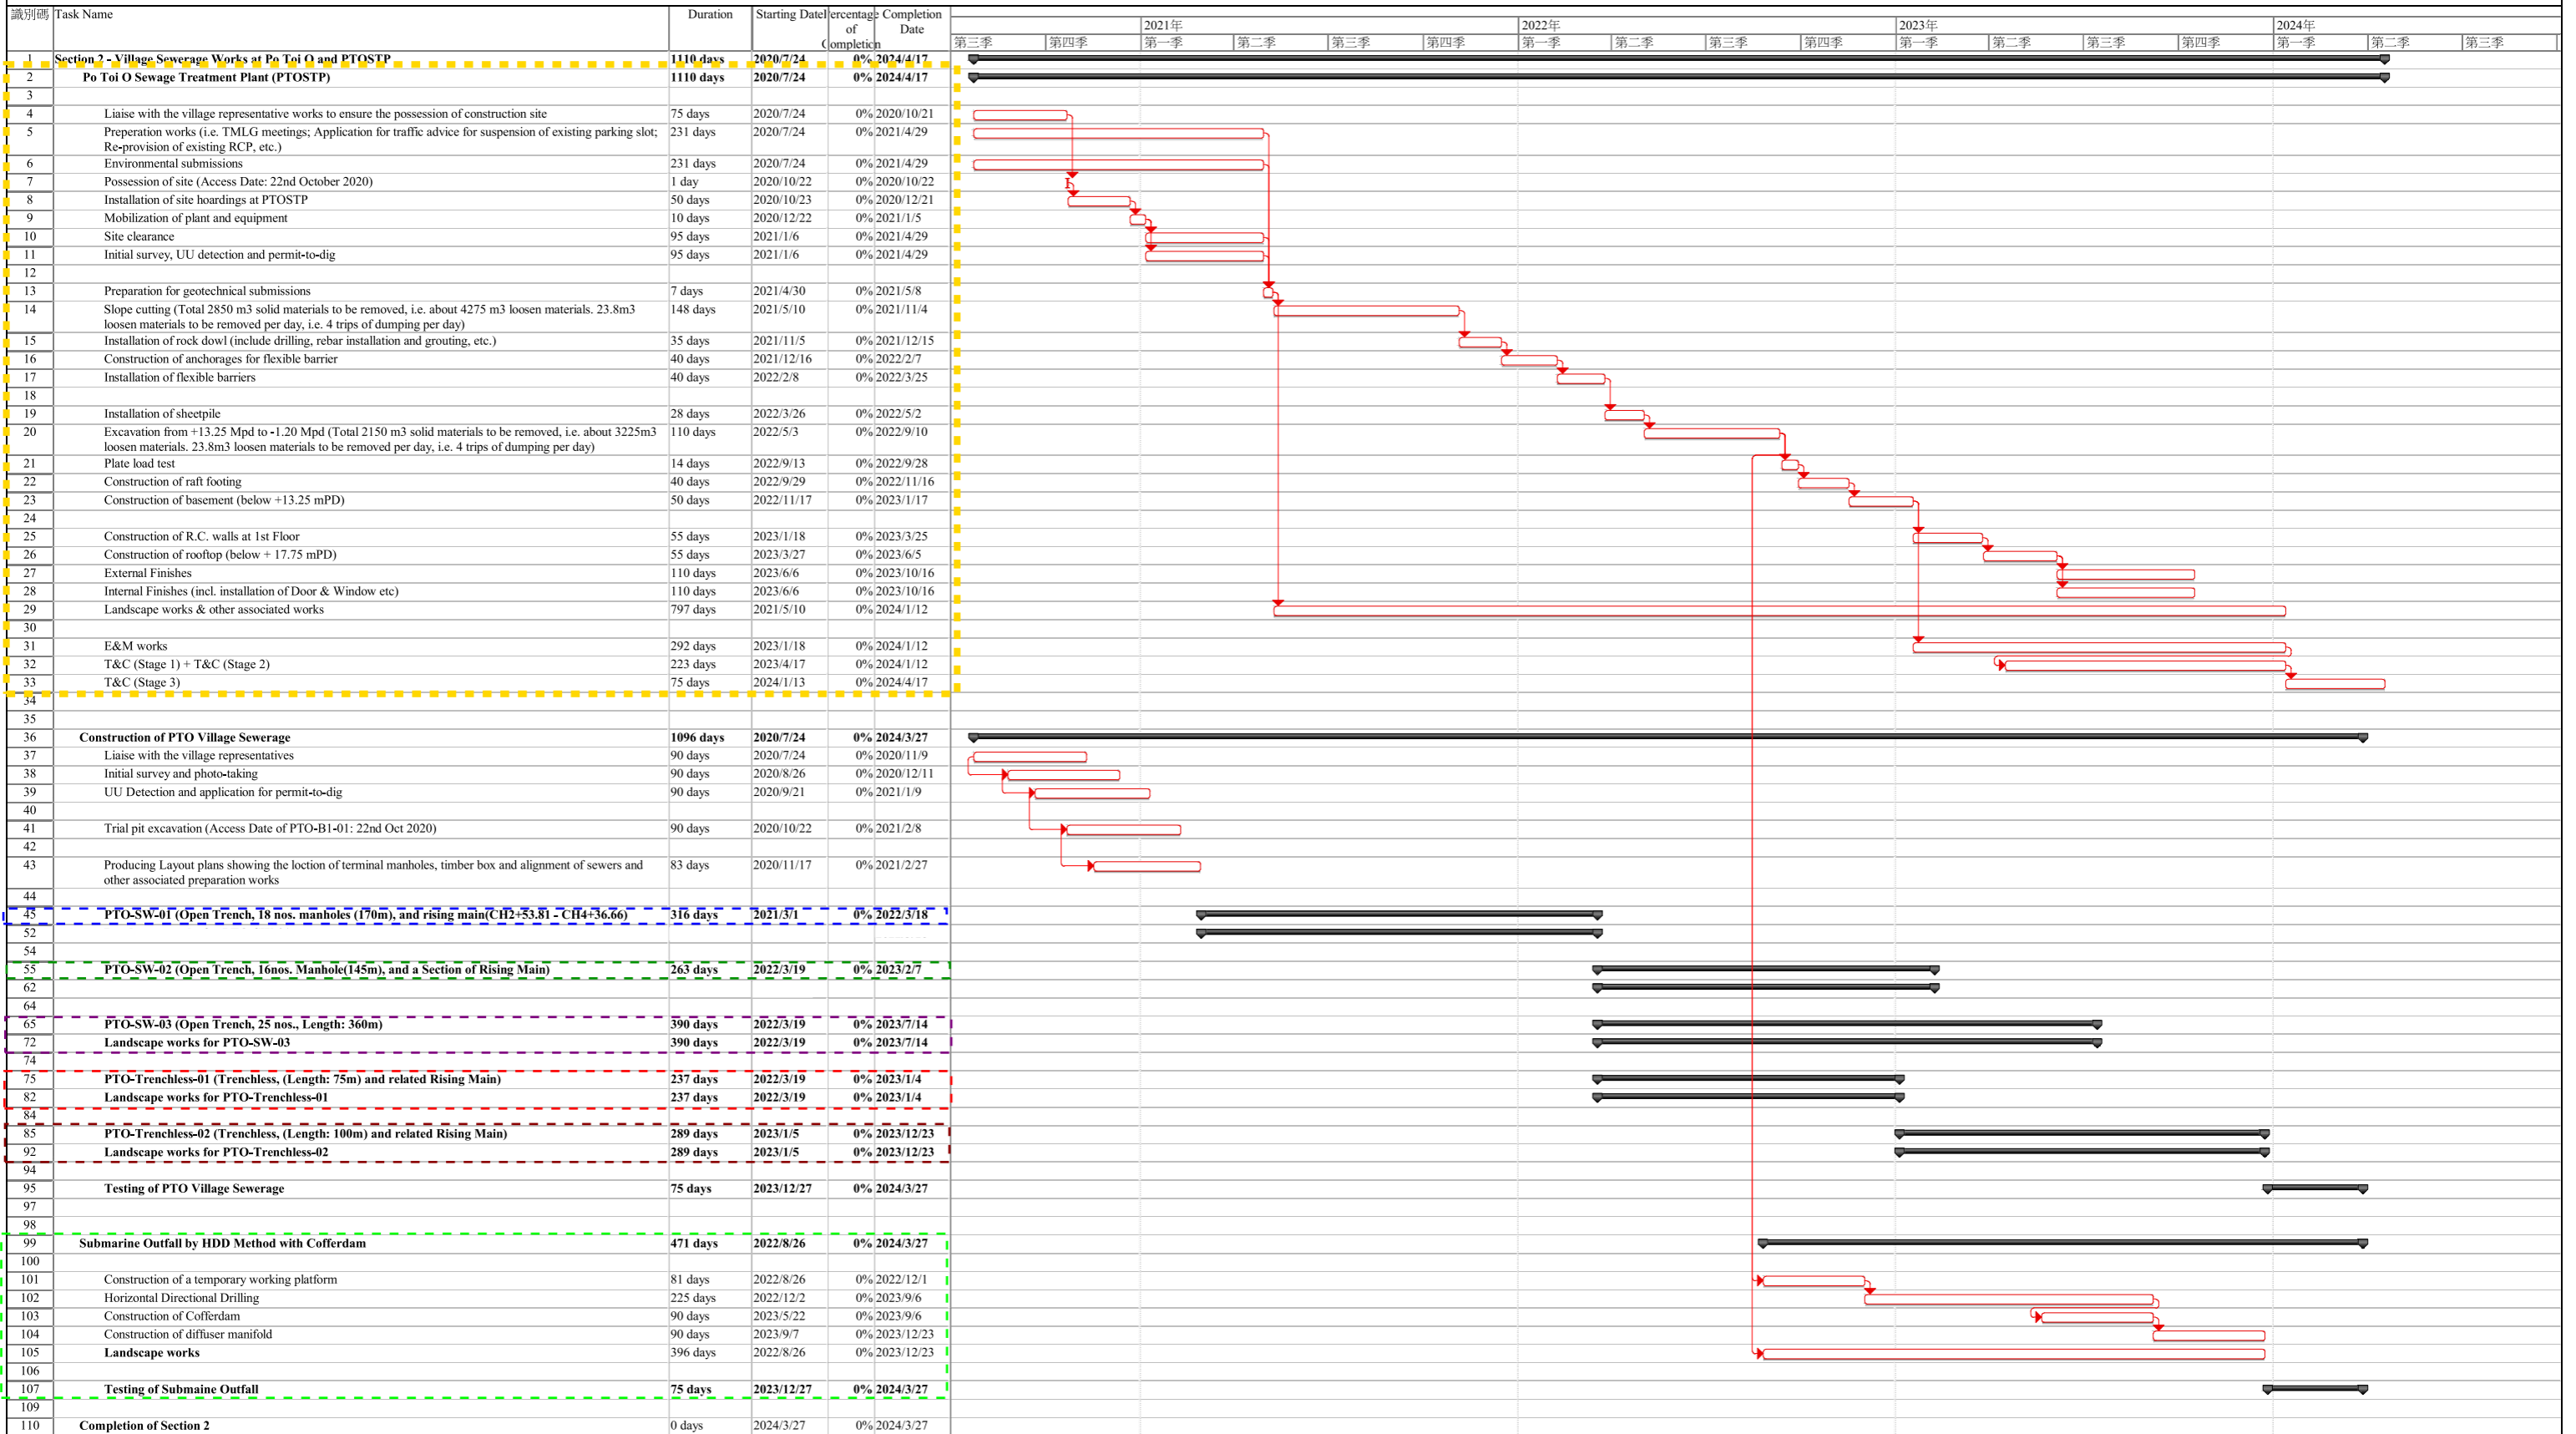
| 識別碼 | Task Name | Duration | Starting Date | Percentage of Completion | Completion Date |
|---|---|---|---|---|---|
| 1 | Section 2 - Village Sewerage Works at Po Toi O and PTOSTP | 1110 days | 2020/7/24 | 0% | 2024/4/17 |
| 2 | Po Toi O Sewage Treatment Plant (PTOSTP) | 1110 days | 2020/7/24 | 0% | 2024/4/17 |
| 3 | | | | | |
| 4 | Liaise with the village representative works to ensure the possession of construction site | 75 days | 2020/7/24 | 0% | 2020/10/21 |
| 5 | Preperation works (i.e. TMLG meetings; Application for traffic advice for suspension of existing parking slot; Re-provision of existing RCP, etc.) | 231 days | 2020/7/24 | 0% | 2021/4/29 |
| 6 | Environmental submissions | 231 days | 2020/7/24 | 0% | 2021/4/29 |
| 7 | Possession of site (Access Date: 22nd October 2020) | 1 day | 2020/10/22 | 0% | 2020/10/22 |
| 8 | Installation of site hoardings at PTOSTP | 50 days | 2020/10/23 | 0% | 2020/12/21 |
| 9 | Mobilization of plant and equipment | 10 days | 2020/12/22 | 0% | 2021/1/5 |
| 10 | Site clearance | 95 days | 2021/1/6 | 0% | 2021/4/29 |
| 11 | Initial survey, UU detection and permit-to-dig | 95 days | 2021/1/6 | 0% | 2021/4/29 |
| 12 | | | | | |
| 13 | Preparation for geotechnical submissions | 7 days | 2021/4/30 | 0% | 2021/5/8 |
| 14 | Slope cutting (Total 2850 m3 solid materials to be removed, i.e. about 4275 m3 loosen materials. 23.8m3 loosen materials to be removed per day, i.e. 4 trips of dumping per day) | 148 days | 2021/5/10 | 0% | 2021/11/4 |
| 15 | Installation of rock dowl (include drilling, rebar installation and grouting, etc.) | 35 days | 2021/11/5 | 0% | 2021/12/15 |
| 16 | Construction of anchorages for flexible barrier | 40 days | 2021/12/16 | 0% | 2022/2/7 |
| 17 | Installation of flexible barriers | 40 days | 2022/2/8 | 0% | 2022/3/25 |
| 18 | | | | | |
| 19 | Installation of sheetpile | 28 days | 2022/3/26 | 0% | 2022/5/2 |
| 20 | Excavation from +13.25 Mpd to -1.20 Mpd (Total 2150 m3 solid materials to be removed, i.e. about 3225m3 loosen materials. 23.8m3 loosen materials to be removed per day, i.e. 4 trips of dumping per day) | 110 days | 2022/5/3 | 0% | 2022/9/10 |
| 21 | Plate load test | 14 days | 2022/9/13 | 0% | 2022/9/28 |
| 22 | Construction of raft footing | 40 days | 2022/9/29 | 0% | 2022/11/16 |
| 23 | Construction of basement (below +13.25 mPD) | 50 days | 2022/11/17 | 0% | 2023/1/17 |
| 24 | | | | | |
| 25 | Construction of R.C. walls at 1st Floor | 55 days | 2023/1/18 | 0% | 2023/3/25 |
| 26 | Construction of rooftop (below + 17.75 mPD) | 55 days | 2023/3/27 | 0% | 2023/6/5 |
| 27 | External Finishes | 110 days | 2023/6/6 | 0% | 2023/10/16 |
| 28 | Internal Finishes (incl. installation of Door & Window etc) | 110 days | 2023/6/6 | 0% | 2023/10/16 |
| 29 | Landscape works & other associated works | 797 days | 2021/5/10 | 0% | 2024/1/12 |
| 30 | | | | | |
| 31 | E&M works | 292 days | 2023/1/18 | 0% | 2024/1/12 |
| 32 | T&C (Stage 1) + T&C (Stage 2) | 223 days | 2023/4/17 | 0% | 2024/1/12 |
| 33 | T&C (Stage 3) | 75 days | 2024/1/13 | 0% | 2024/4/17 |
| 34 | | | | | |
| 35 | | | | | |
| 36 | Construction of PTO Village Sewerage | 1096 days | 2020/7/24 | 0% | 2024/3/27 |
| 37 | Liaise with the village representatives | 90 days | 2020/7/24 | 0% | 2020/11/9 |
| 38 | Initial survey and photo-taking | 90 days | 2020/8/26 | 0% | 2020/12/11 |
| 39 | UU Detection and application for permit-to-dig | 90 days | 2020/9/21 | 0% | 2021/1/9 |
| 40 | | | | | |
| 41 | Trial pit excavation (Access Date of PTO-B1-01: 22nd Oct 2020) | 90 days | 2020/10/22 | 0% | 2021/2/8 |
| 42 | | | | | |
| 43 | Producing Layout plans showing the loction of terminal manholes, timber box and alignment of sewers and other associated preparation works | 83 days | 2020/11/17 | 0% | 2021/2/27 |
| 44 | | | | | |
| 45 | PTO-SW-01 (Open Trench, 18 nos. manholes (170m), and rising main(CH2+53.81 - CH4+36.66) | 316 days | 2021/3/1 | 0% | 2022/3/18 |
| 52 | | | | | |
| 54 | | | | | |
| 55 | PTO-SW-02 (Open Trench, 16nos. Manhole(145m), and a Section of Rising Main) | 263 days | 2022/3/19 | 0% | 2023/2/7 |
| 62 | | | | | |
| 64 | | | | | |
| 65 | PTO-SW-03 (Open Trench, 25 nos., Length: 360m) | 390 days | 2022/3/19 | 0% | 2023/7/14 |
| 72 | Landscape works for PTO-SW-03 | 390 days | 2022/3/19 | 0% | 2023/7/14 |
| 74 | | | | | |
| 75 | PTO-Trenchless-01 (Trenchless, (Length: 75m) and related Rising Main) | 237 days | 2022/3/19 | 0% | 2023/1/4 |
| 82 | Landscape works for PTO-Trenchless-01 | 237 days | 2022/3/19 | 0% | 2023/1/4 |
| 84 | | | | | |
| 85 | PTO-Trenchless-02 (Trenchless, (Length: 100m) and related Rising Main) | 289 days | 2023/1/5 | 0% | 2023/12/23 |
| 92 | Landscape works for PTO-Trenchless-02 | 289 days | 2023/1/5 | 0% | 2023/12/23 |
| 94 | | | | | |
| 95 | Testing of PTO Village Sewerage | 75 days | 2023/12/27 | 0% | 2024/3/27 |
| 97 | | | | | |
| 98 | | | | | |
| 99 | Submarine Outfall by HDD Method with Cofferdam | 471 days | 2022/8/26 | 0% | 2024/3/27 |
| 100 | | | | | |
| 101 | Construction of a temporary working platform | 81 days | 2022/8/26 | 0% | 2022/12/1 |
| 102 | Horizontal Directional Drilling | 225 days | 2022/12/2 | 0% | 2023/9/6 |
| 103 | Construction of Cofferdam | 90 days | 2023/5/22 | 0% | 2023/9/6 |
| 104 | Construction of diffuser manifold | 90 days | 2023/9/7 | 0% | 2023/12/23 |
| 105 | Landscape works | 396 days | 2022/8/26 | 0% | 2023/12/23 |
| 106 | | | | | |
| 107 | Testing of Submaine Outfall | 75 days | 2023/12/27 | 0% | 2024/3/27 |
| 109 | | | | | |
| 110 | Completion of Section 2 | 0 days | 2024/3/27 | 0% | 2024/3/27 |

2021年 2022年 2023年 2024年
第三季 第四季 第一季 第二季 第三季 第四季 第一季 第二季 第三季 第四季 第一季 第二季 第三季 第四季 第一季 第二季 第三季